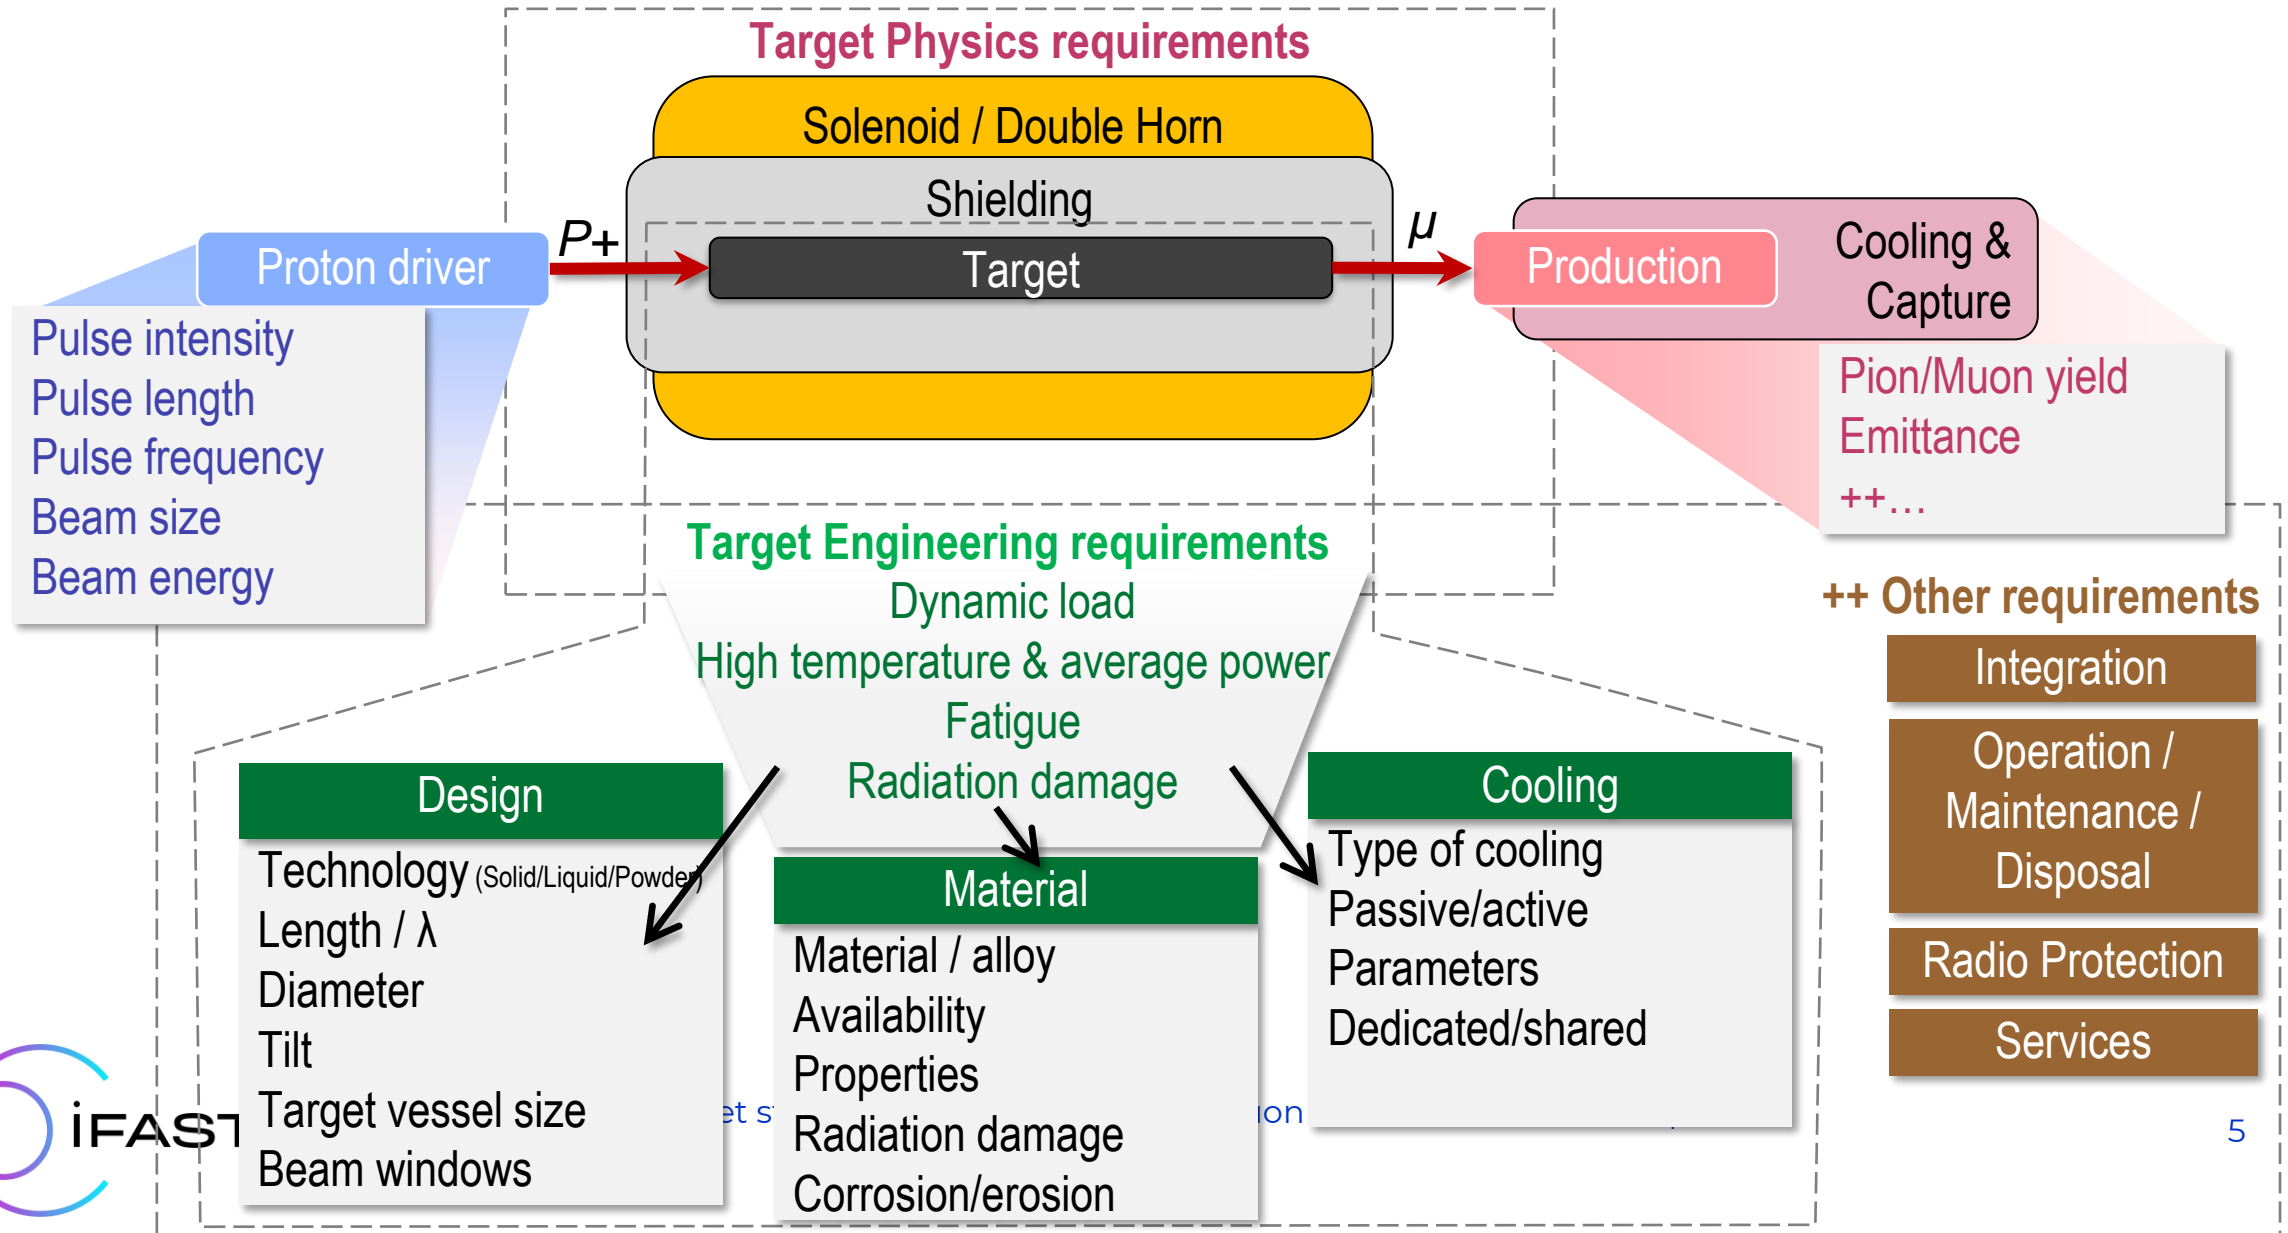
Target Physics requirements

Solenoid / Double Horn

Shielding

Target

Proton driver

$P+$

$\mu$

Production

Cooling & Capture

Pulse intensity
Pulse length
Pulse frequency
Beam size
Beam energy

Pion/Muon yield
Emittance
++…

Target Engineering requirements
Dynamic load
High temperature & average power
Fatigue
Radiation damage

++ Other requirements

Integration

Operation / Maintenance / Disposal

Radio Protection

Services

Design
Technology (Solid/Liquid/Powder)
Length / λ
Diameter
Tilt
Target vessel size
Beam windows

Material
Material / alloy
Availability
Properties
Radiation damage
Corrosion/erosion

Cooling
Type of cooling
Passive/active
Parameters
Dedicated/shared

iFAST

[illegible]et s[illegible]

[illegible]ion

5